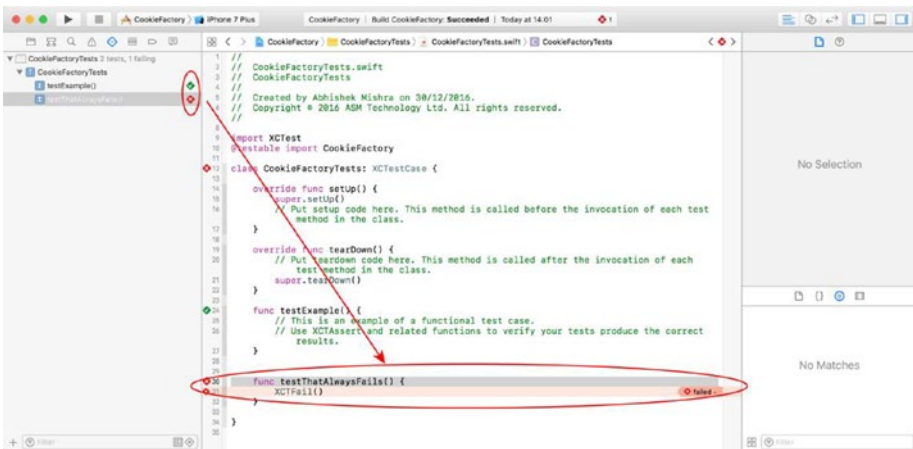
CookieFactory iPhone 7 Plus CookieFactory | Build CookieFactory: Succeeded | Today at 14:01 1

CookieFactory > CookieFactoryTests > CookieFactoryTests.swift > CookieFactoryTests

CookieFactoryTests 2 tests, 1 failing
CookieFactoryTests
testExample()
testThatAlwaysFails()

1 //
2 // CookieFactoryTests.swift
3 // CookieFactoryTests
4 //
5 // Created by Abhishek Mishra on 30/12/2016.
6 // Copyright © 2016 ASM Technology Ltd. All rights reserved.
7 //
8
9 import XCTest
10 @testable import CookieFactory
11
12 class CookieFactoryTests: XCTestCase {
13
14     override func setUp() {
15         super.setUp()
16         // Put setup code here. This method is called before the invocation of each test method in the class.
17     }
18
19     override func tearDown() {
20         // Put teardown code here. This method is called after the invocation of each test method in the class.
21         super.tearDown()
22     }
23
24     func testExample() {
25         // This is an example of a functional test case.
26         // Use XCTAssert and related functions to verify your tests produce the correct results.
27     }
28
29
30     func testThatAlwaysFails() {
31         XCTFail()   failed
32     }
33
34 }
35

No Selection

No Matches

Filter

Filter